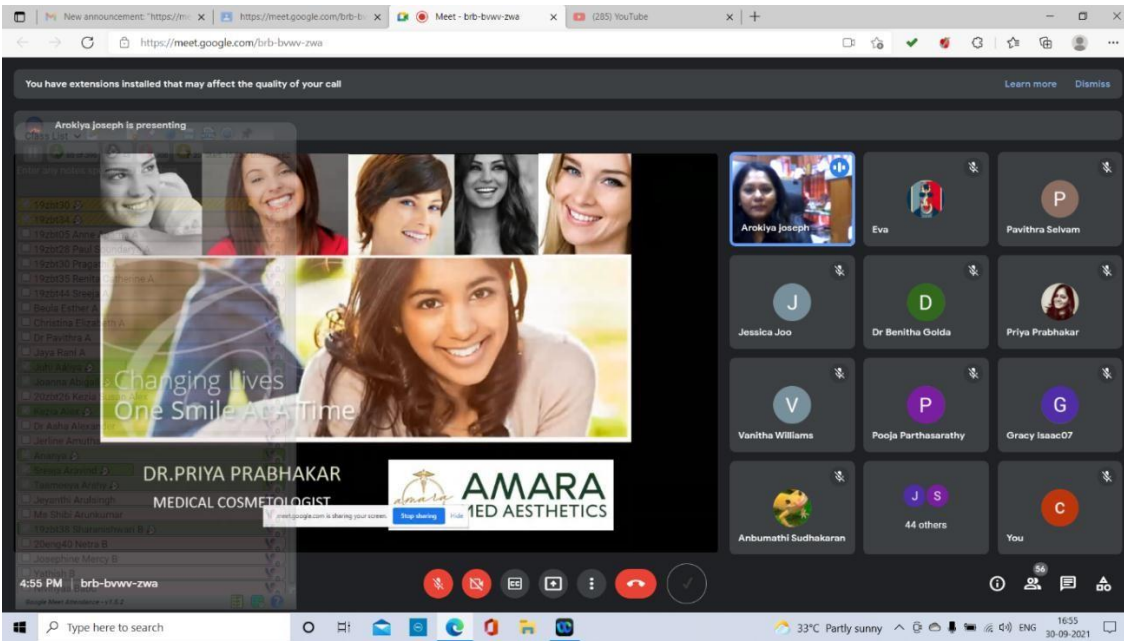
New announcement: "https://m... | https://meet.google.com/brb-b... | Meet - brb-bvwv-zwa | (285) YouTube

https://meet.google.com/brb-bvwv-zwa

You have extensions installed that may affect the quality of your call

Learn more Dismiss

Arokiya joseph is presenting

Changing Lives
One Smile At A Time

DR.PRIYA PRABHAKAR
MEDICAL COSMETOLOGIST

AMARA
MED AESTHETICS

meet.google.com is sharing your screen. Stop sharing Hide

Arokiya joseph

Eva

P
Pavithra Selvam

J
Jessica Joo

D
Dr Benitha Golda

Priya Prabhakar

V
Vanitha Williams

P
Pooja Parthasarathy

G
Gracy Isaac07

Anbumathi Sudhakaran

J S
44 others

C
You

56

4:55 PM | brb-bvwv-zwa

Type here to search

33°C Partly sunny ENG 16:55 30-09-2021